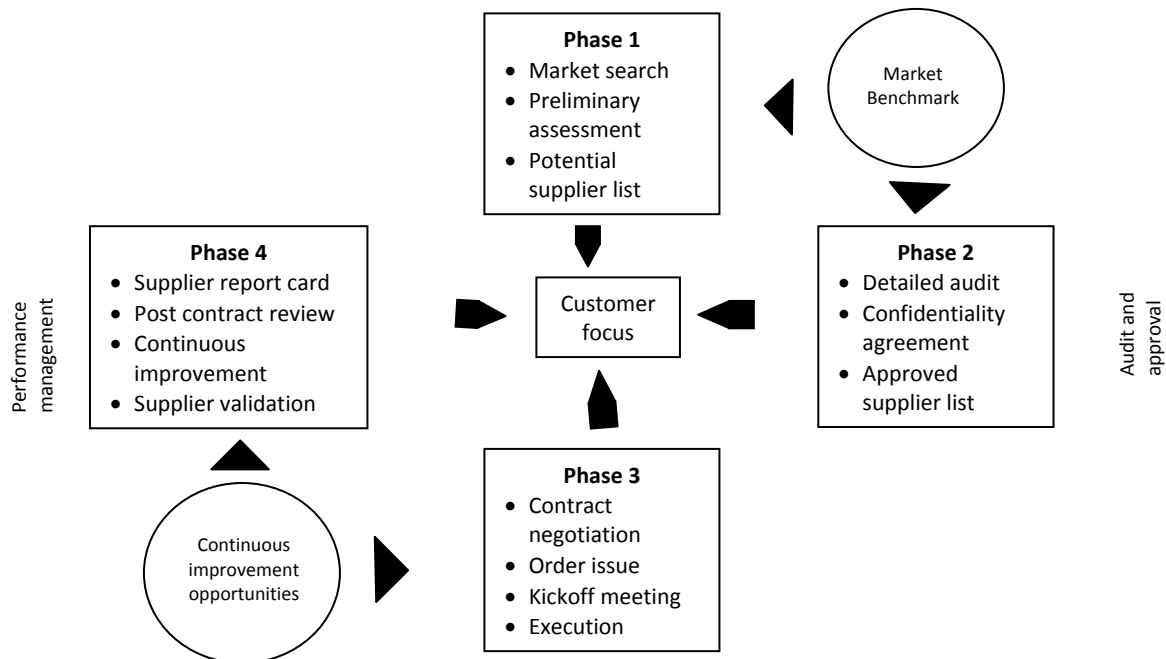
Phase 1
- Market search
- Preliminary assessment
- Potential supplier list

Market Benchmark

Phase 4
- Supplier report card
- Post contract review
- Continuous improvement
- Supplier validation

Performance management

Customer focus

Phase 2
- Detailed audit
- Confidentiality agreement
- Approved supplier list

Audit and approval

Continuous improvement opportunities

Phase 3
- Contract negotiation
- Order issue
- Kickoff meeting
- Execution